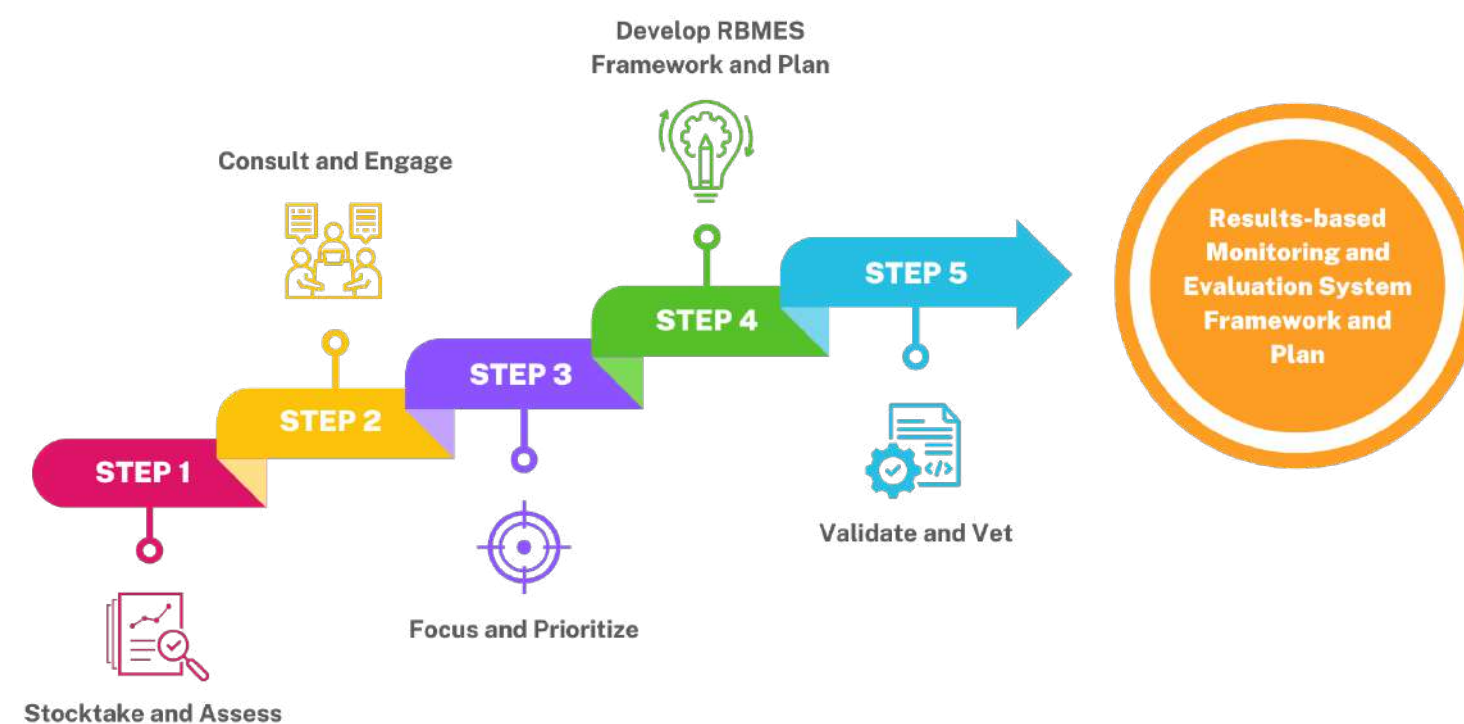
Develop RBMES Framework and Plan

Consult and Engage

Results-based Monitoring and Evaluation System Framework and Plan

STEP 5

STEP 4

STEP 3

STEP 2

STEP 1

Validate and Vet

Focus and Prioritize

Stocktake and Assess